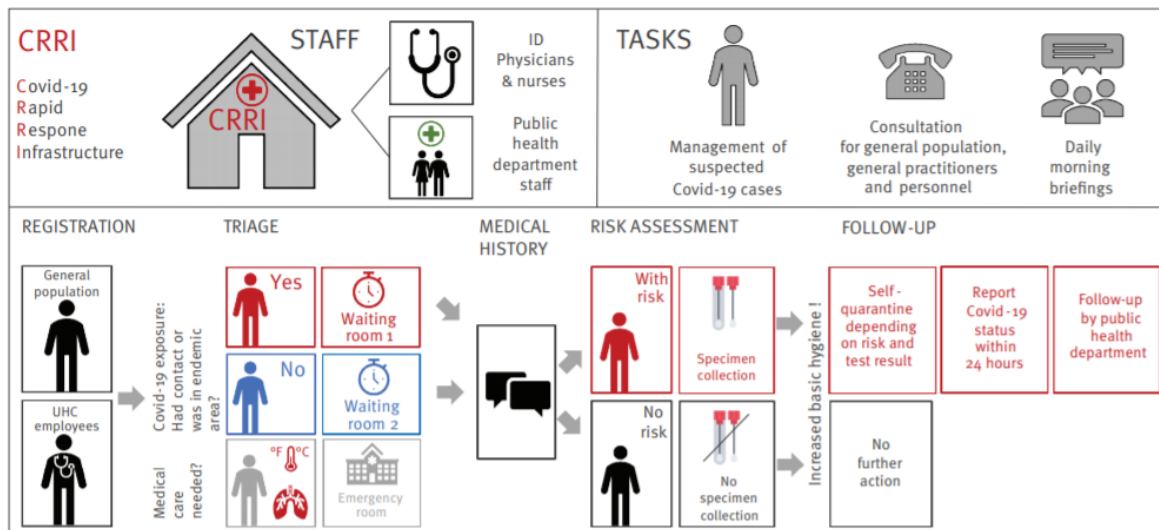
CRRI

Covid-19
Rapid
Respone
Infrastructure

STAFF

CRRI

ID Physicians & nurses

Public health department staff

TASKS

Management of suspected Covid-19 cases

Consultation for general population, general practitioners and personnel

Daily morning briefings

REGISTRATION

General population

UHC employees

TRIAGE

Covid-19 exposure: Had contact or was in endemic area?

Medical care needed?

Yes

Waiting room 1

No

Waiting room 2

°F °C

Emergency room

MEDICAL HISTORY

RISK ASSESSMENT

With risk

Specimen collection

No risk

No specimen collection

Increased basic hygiene !

FOLLOW-UP

Self - quarantine depending on risk and test result

Report Covid-19 status within 24 hours

Follow-up by public health department

No further action